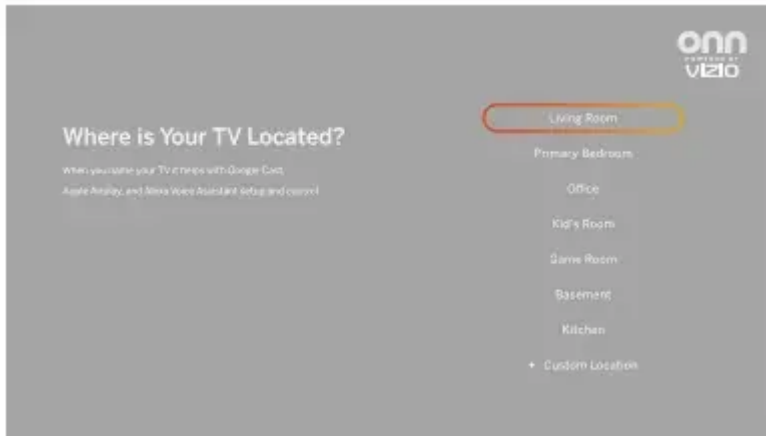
onn
POWERED BY
VIZIO

Where is Your TV Located?

When you name your TV it helps with Google Cast, Apple AirPlay, and Alexa Voice Assistant setup and control.

Living Room
Primary Bedroom
Office
Kid's Room
Game Room
Basement
Kitchen
+ Custom Location